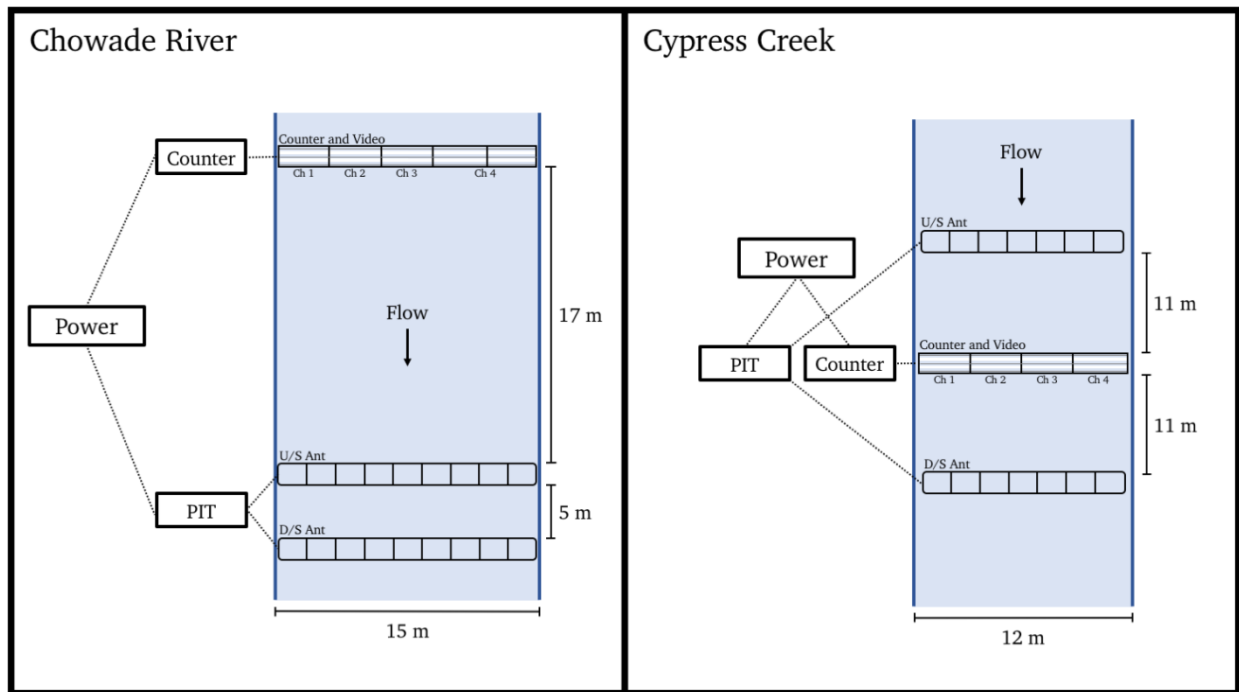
Chowade River

Counter

Counter and Video

Ch 1 Ch 2 Ch 3 Ch 4

17 m

Power

Flow

U/S Ant

PIT

5 m

D/S Ant

15 m

Cypress Creek

Flow

U/S Ant

Power

11 m

Counter and Video

PIT

Counter

Ch 1 Ch 2 Ch 3 Ch 4

11 m

D/S Ant

12 m